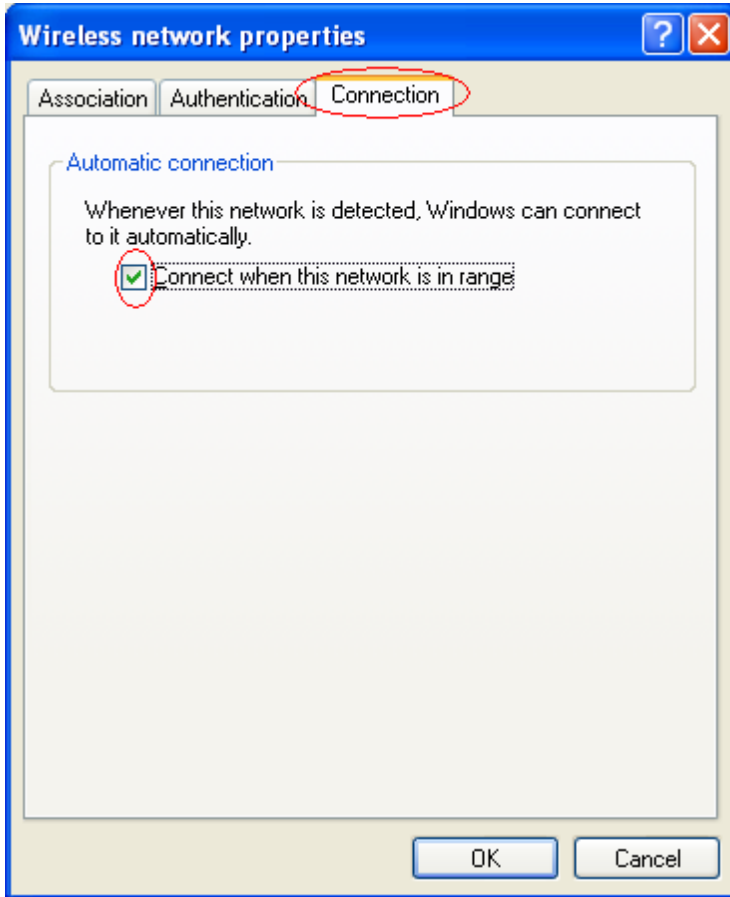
Wireless network properties

Association | Authentication | Connection

Automatic connection

Whenever this network is detected, Windows can connect to it automatically.

Connect when this network is in range

OK Cancel